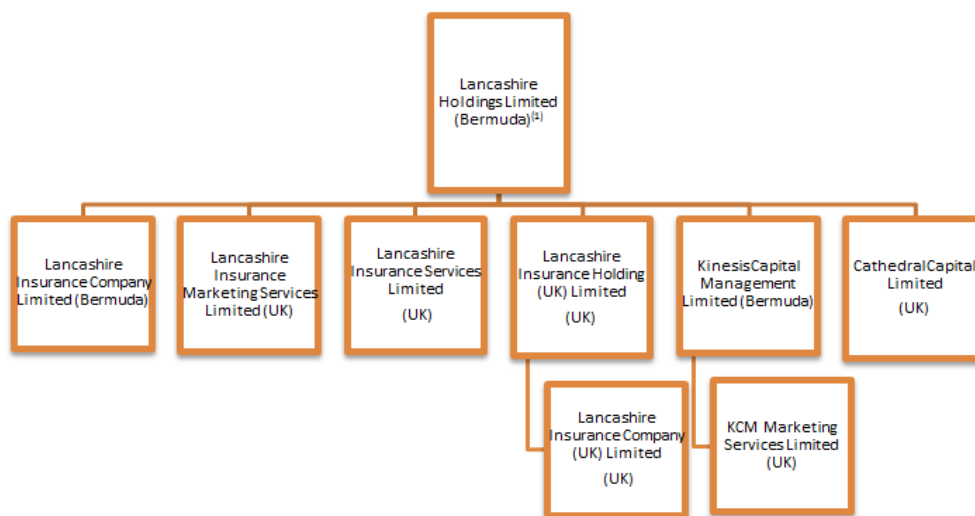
Lancashire Holdings Limited (Bermuda)$^{(1)}$

Lancashire Insurance Company Limited (Bermuda)

Lancashire Insurance Marketing Services Limited (UK)

Lancashire Insurance Services Limited (UK)

Lancashire Insurance Holding (UK) Limited (UK)

KinesisCapital Management Limited (Bermuda)

CathedralCapital Limited (UK)

Lancashire Insurance Company (UK) Limited (UK)

KCM Marketing Services Limited (UK)